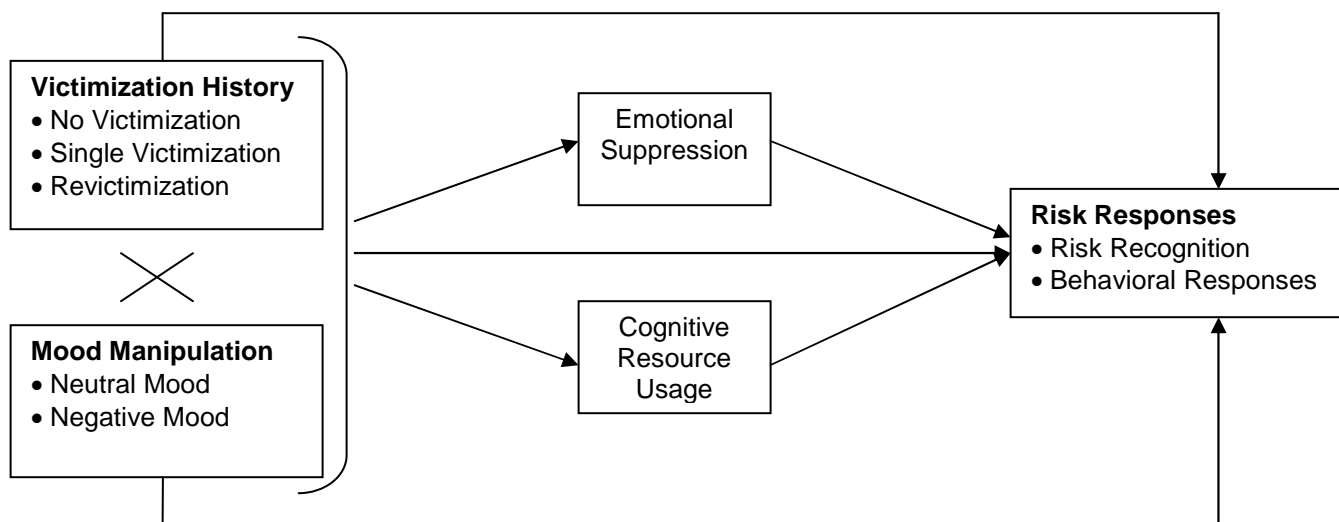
**Victimization History**
• No Victimization
• Single Victimization
• Revictimization

**Mood Manipulation**
• Neutral Mood
• Negative Mood

Emotional Suppression

Cognitive Resource Usage

**Risk Responses**
• Risk Recognition
• Behavioral Responses